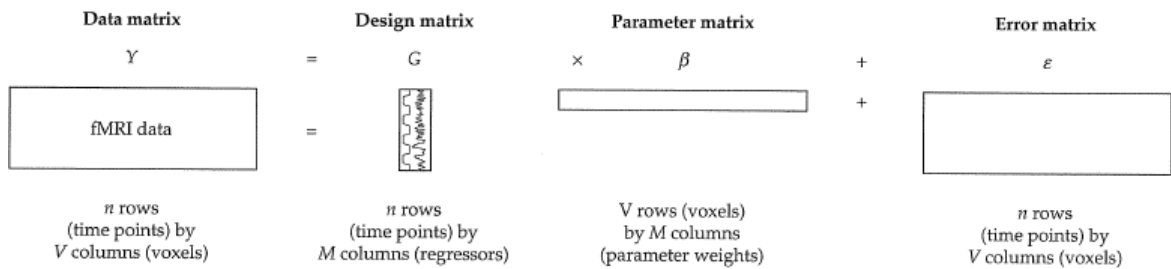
Data matrix

$Y$

fMRI data

$n$ rows (time points) by $V$ columns (voxels)

=

=

Design matrix

$G$

$n$ rows (time points) by $M$ columns (regressors)

×

Parameter matrix

$\beta$

V rows (voxels) by $M$ columns (parameter weights)

+

+

Error matrix

$\varepsilon$

$n$ rows (time points) by $V$ columns (voxels)